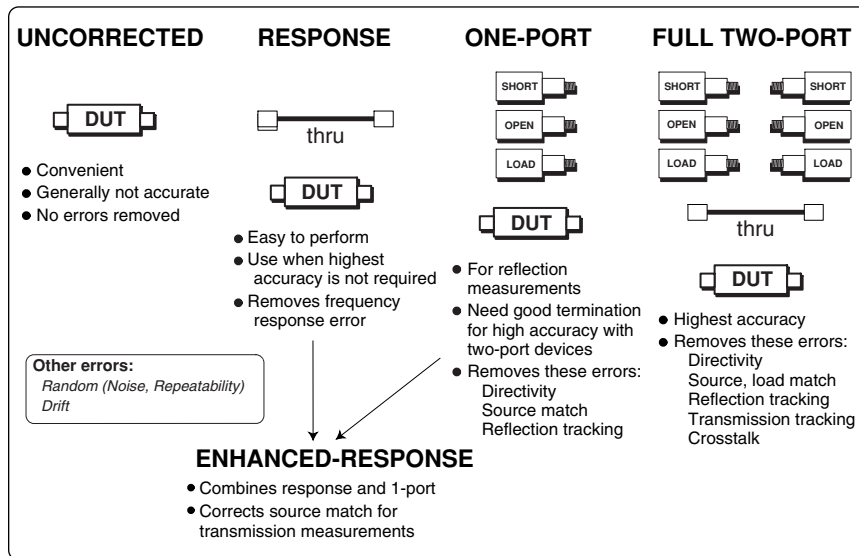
UNCORRECTED

DUT

- Convenient
- Generally not accurate
- No errors removed

RESPONSE

thru

DUT

- Easy to perform
- Use when highest accuracy is not required
- Removes frequency response error

ONE-PORT

SHORT

OPEN

LOAD

DUT

- For reflection measurements
- Need good termination for high accuracy with two-port devices
- Removes these errors:
  Directivity
  Source match
  Reflection tracking

FULL TWO-PORT

SHORT SHORT

OPEN OPEN

LOAD LOAD

thru

DUT

- Highest accuracy
- Removes these errors:
  Directivity
  Source, load match
  Reflection tracking
  Transmission tracking
  Crosstalk

Other errors:
Random (Noise, Repeatability)
Drift

ENHANCED-RESPONSE

- Combines response and 1-port
- Corrects source match for transmission measurements